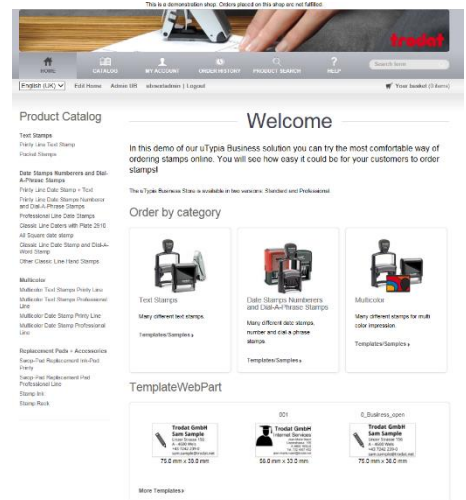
This is a demonstration shop. Orders placed on this shop are not fulfilled.

trodat

HOME CATALOG MY ACCOUNT ORDER HISTORY PRODUCT SEARCH HELP

Search Items

English (UK) Edit Home Admin UB uboardadmin | Logout

Your basket (0 items)

Product Catalog

Text Stamps
Printy Line Text Stamp
Pocket Stamps

Date Stamps Numberers and Dial-A-Phrase Stamps
Printy Line Date Stamp + Text
Printy Line Date Stamps Numberer and Dial-A-Phrase Stamps
Professional Line Date Stamps
Classic Line Daters with Plate 2610
All Square date stamp
Classic Line Date Stamp and Dial-A-Word Stamp
Other Classic Line Hand Stamps

Multicolor
Multicolor Text Stamps Printy Line
Multicolor Text Stamps Professional Line
Multicolor Date Stamp Printy Line
Multicolor Date Stamp Professional Line

Replacement Pads + Accessories
Swop-Pad Replacement Ink-Pad Printy
Swop-Pad Replacement Pad Professional Line
Stamp Ink
Stamp Rack

Welcome

In this demo of our uTypia Business solution you can try the most comfortable way of ordering stamps online. You will see how easy it could be for your customers to order stamps!

The uTypia Business Store is available in two versions: Standard and Professional.

Order by category

Text Stamps
Many different text stamps.
Templates/Samples »

Date Stamps Numberers and Dial-A-Phrase Stamps
Many different date stamps, number and dial a phrase stamps.
Templates/Samples »

Multicolor
Many different stamps for multi color impression.
Templates/Samples »

TemplateWebPart

001

8_Business_open

Trodat GmbH
Sam Sample

Trodat GmbH
Internet Services

Trodat GmbH
Sam Sample

75.0 mm x 38.0 mm

58.0 mm x 33.0 mm

75.0 mm x 38.0 mm

More Templates »